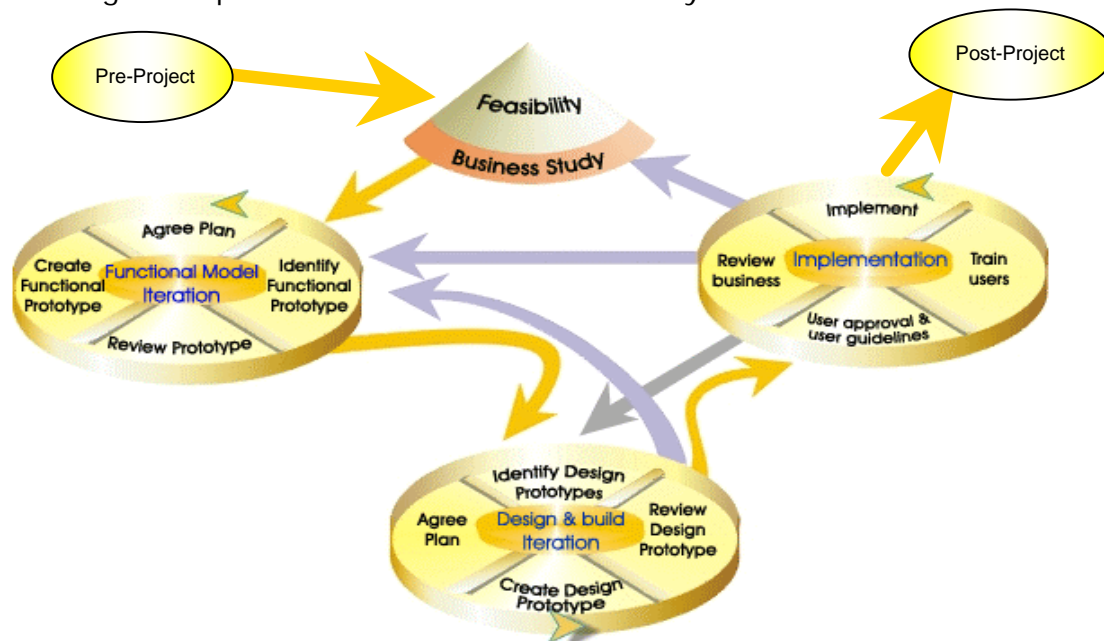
Pre-Project

Post-Project

Feasibility

Business Study

Agree Plan

Create Functional Prototype

Functional Model Iteration

Identify Functional Prototype

Review Prototype

Implement

Review business

Implementation

Train users

User approval & user guidelines

Identify Design Prototypes

Agree Plan

Design & build Iteration

Review Design Prototype

Create Design Prototype